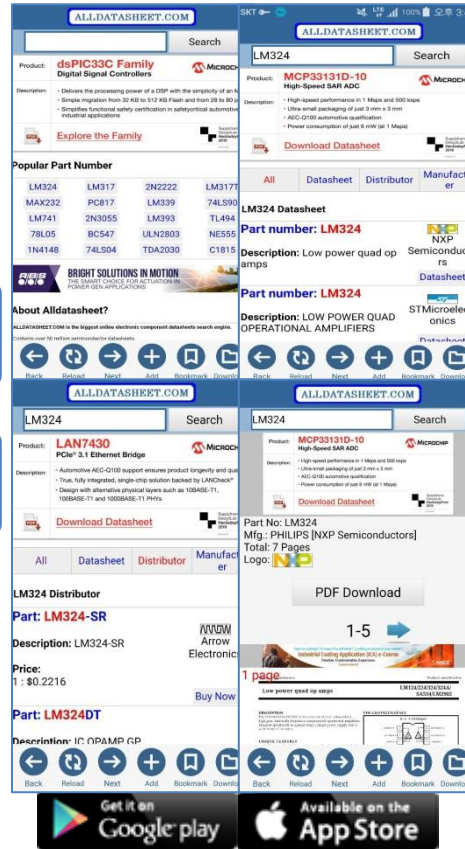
ALLDATASHEET.COM

Search

Product: dsPIC33C Family
Digital Signal Controllers

MICROCHIP

Description:
• Delivers the processing power of a DSP with the simplicity of an M
• Simple migration from 32 KB to 512 KB Flash and from 28 to 80 p
• Simplifies functional safety certification in safetycritical automotive industrial applications

Explore the Family

Popular Part Number

| LM324 | LM317 | 2N2222 | LM317T |
|---|---|---|---|
| MAX232 | PC817 | LM339 | 74LS90 |
| LM741 | 2N3055 | LM393 | TL494 |
| 78L05 | BC547 | ULN2803 | NE555 |
| 1N4148 | 74LS04 | TDA2030 | C1815 |

BRIGHT SOLUTIONS IN MOTION
THE SMART CHOICE FOR ACTUATION IN POWER GEN APPLICATIONS

About Alldatasheet?

ALLDATASHEET.COM is the biggest online electronic component datasheets search engine.

Back Reload Next Add Bookmark Downlo

SKT 100% 오후 3:

ALLDATASHEET.COM

LM324

Search

Product: MCP33131D-10
High-Speed SAR ADC

MICROCHIP

Description:
• High-speed performance in 1 Msps and 500 ksps
• Ultra-small packaging of just 3 mm x 3 mm
• AEC-Q100 automotive qualification
• Power consumption of just 6 mW (at 1 Msps)

Download Datasheet

All | Datasheet | Distributor | Manufacturer

LM324 Datasheet

Part number: LM324

Description: Low power quad op amps

NXP Semiconductors

Datasheet

Part number: LM324

Description: LOW POWER QUAD OPERATIONAL AMPLIFIERS

STMicroelectronics

Datasheet

Back Reload Next Add Bookmark Downlo

ALLDATASHEET.COM

LM324

Search

Product: LAN7430
PCIe® 3.1 Ethernet Bridge

MICROCHIP

Description:
• Automotive AEC-Q100 support ensures product longevity and qua
• True, fully integrated, single-chip solution backed by LANCheck®
• Design with alternative physical layers such as 100BASE-T1, 1000BASE-T1 and 1000BASE-T1 PHYs

Download Datasheet

All | Datasheet | Distributor | Manufacturer

LM324 Distributor

Part: LM324-SR

ARROW
Arrow Electronics

Description: LM324-SR

Price:
1 : $0.2216

Buy Now

Part: LM324DT

Description: IC OPAMP GP

Back Reload Next Add Bookmark Downlo

ALLDATASHEET.COM

LM324

Search

MCP33131D-10
High-Speed SAR ADC

MICROCHIP

Description:
• High-speed performance in 1 Msps and 500 ksps
• Ultra-small packaging of just 3 mm x 3 mm
• AEC-Q100 automotive qualification
• Power consumption of just 6 mW (at 1 Msps)

Download Datasheet

Part No: LM324
Mfg.: PHILIPS [NXP Semiconductors]
Total: 7 Pages
Logo: NXP

PDF Download

1-5

Industrial Cooling Application (ICA) e-Course

1 page

Low power quad op amps

LM124/224/324/324A/SA534/LM2902

Back Reload Next Add Bookmark Downlo

GET IT ON
Google play

Available on the
App Store